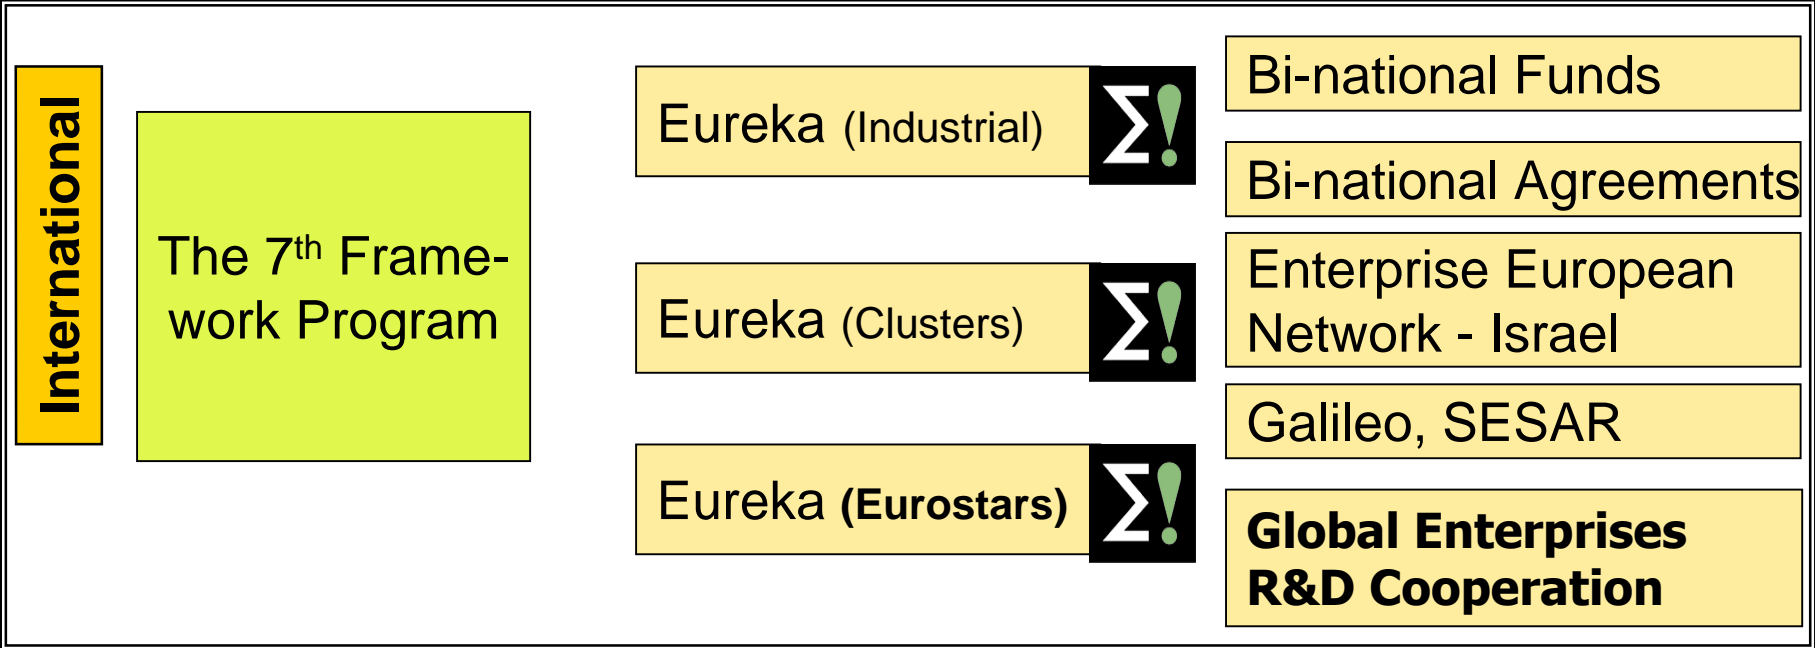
International

The 7$^{th}$ Framework Program

Eureka (Industrial)

$\Sigma$!

Eureka (Clusters)

$\Sigma$!

Eureka (Eurostars)

$\Sigma$!

Bi-national Funds

Bi-national Agreements

Enterprise European Network - Israel

Galileo, SESAR

Global Enterprises R&D Cooperation